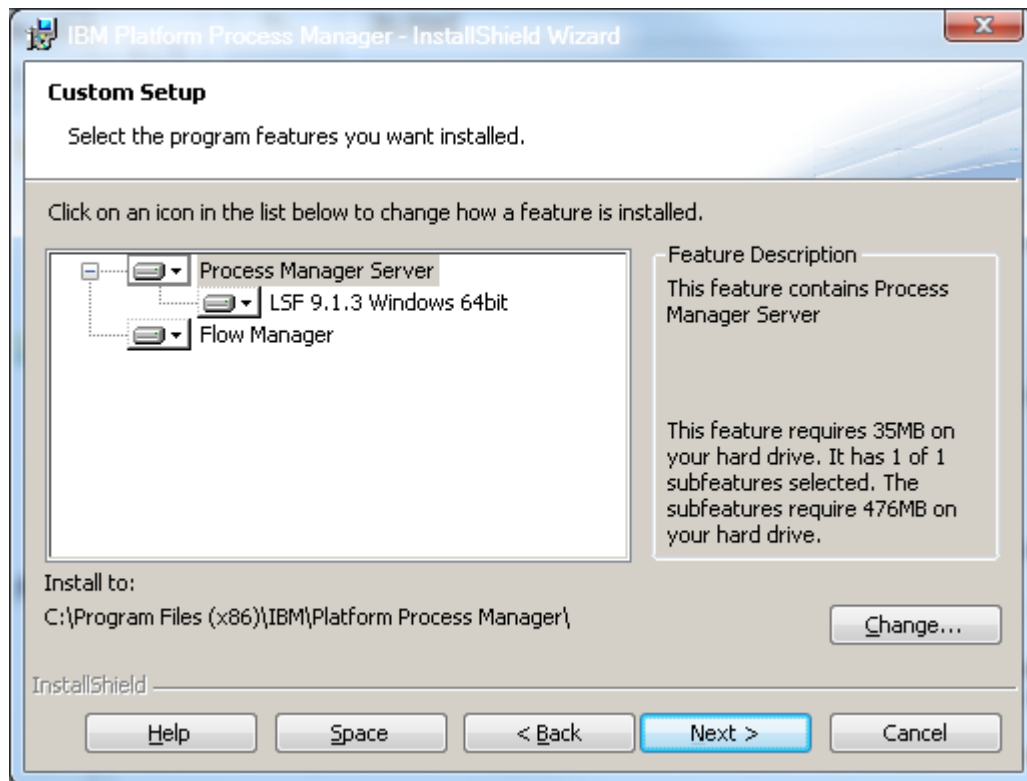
IBM Platform Process Manager - InstallShield Wizard

Custom Setup

Select the program features you want installed.

Click on an icon in the list below to change how a feature is installed.

Process Manager Server
LSF 9.1.3 Windows 64bit
Flow Manager

Feature Description
This feature contains Process Manager Server

This feature requires 35MB on your hard drive. It has 1 of 1 subfeatures selected. The subfeatures require 476MB on your hard drive.

Install to:
C:\Program Files (x86)\IBM\Platform Process Manager\

Change...

InstallShield

Help
Space
< Back
Next >
Cancel